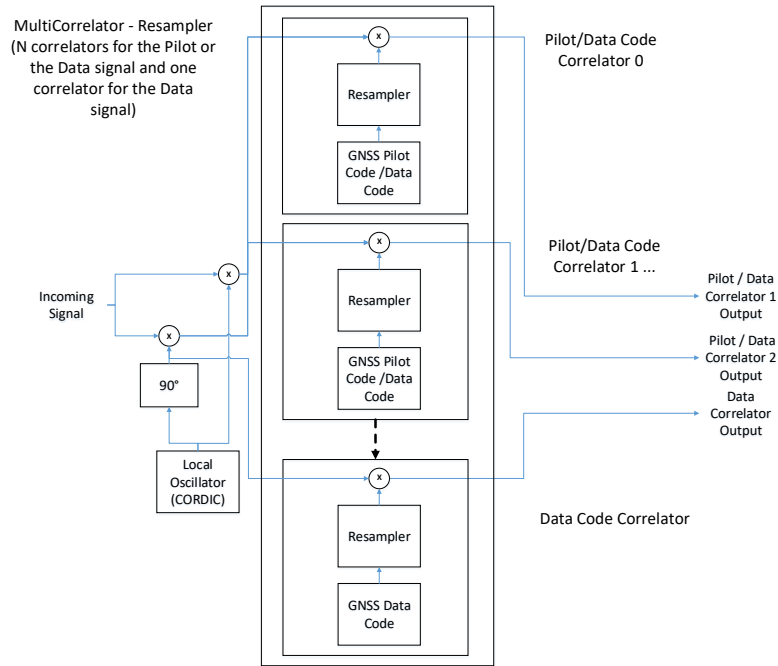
MultiCorrelator - Resampler (N correlators for the Pilot or the Data signal and one correlator for the Data signal)

x

Resampler

GNSS Pilot Code /Data Code

Pilot/Data Code Correlator 0

x

x

Resampler

GNSS Pilot Code /Data Code

Pilot/Data Code Correlator 1 ...

Incoming Signal

x

90°

Local Oscillator (CORDIC)

Pilot / Data Correlator 1 Output

Pilot / Data Correlator 2 Output

Data Correlator Output

x

Resampler

GNSS Data Code

Data Code Correlator